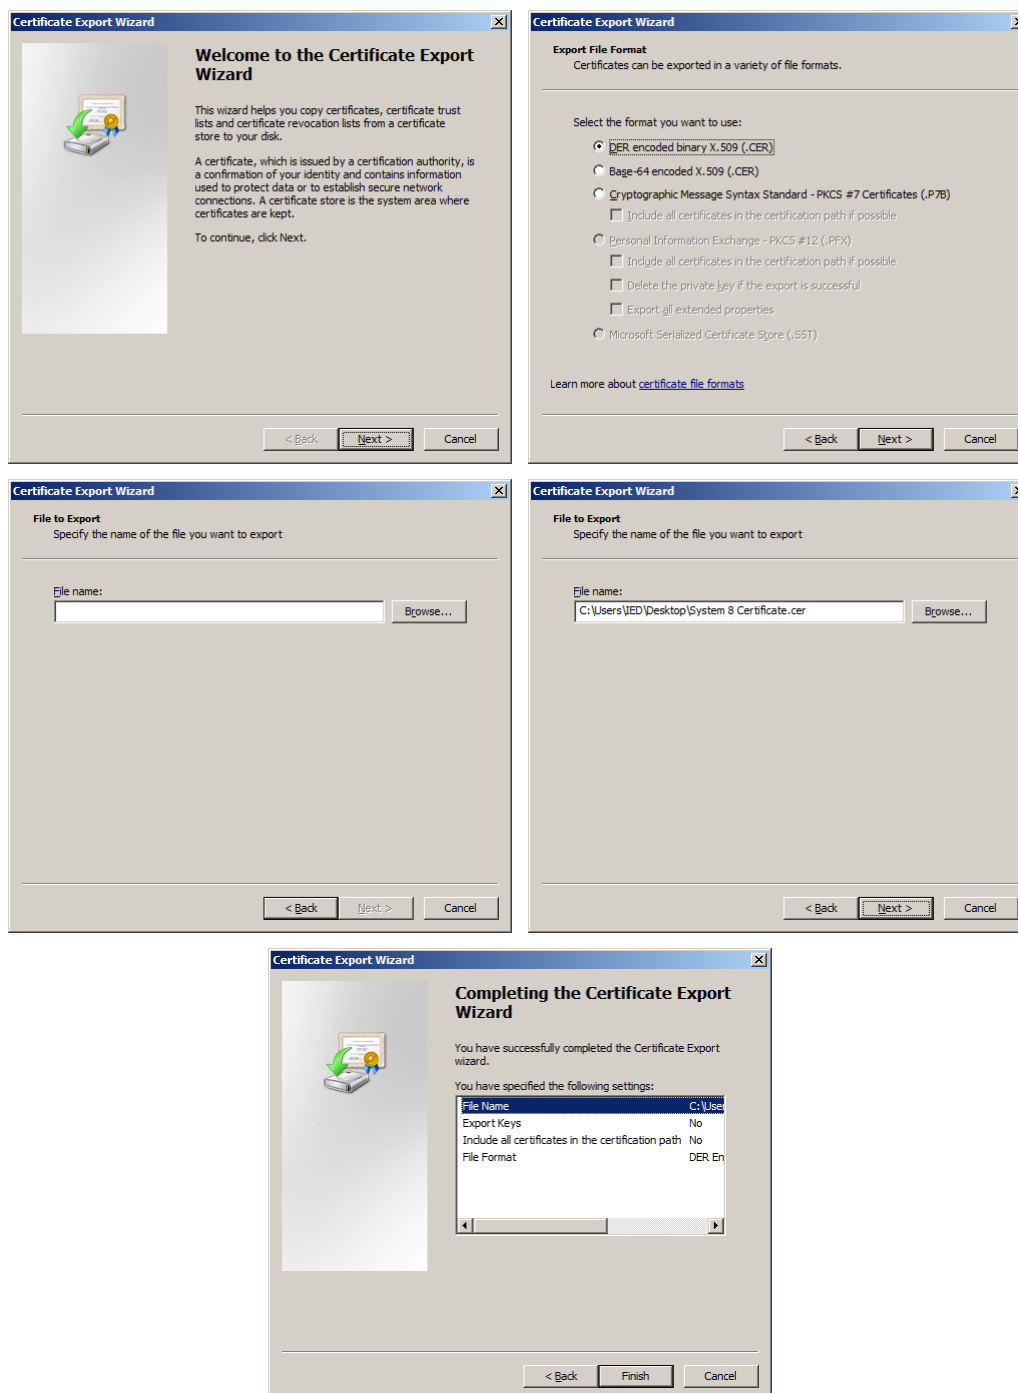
Certificate Export Wizard

Welcome to the Certificate Export Wizard

This wizard helps you copy certificates, certificate trust lists and certificate revocation lists from a certificate store to your disk.

A certificate, which is issued by a certification authority, is a confirmation of your identity and contains information used to protect data or to establish secure network connections. A certificate store is the system area where certificates are kept.

To continue, click Next.

< Back | Next > | Cancel

Certificate Export Wizard

Export File Format
Certificates can be exported in a variety of file formats.

Select the format you want to use:
DER encoded binary X.509 (.CER)
Base-64 encoded X.509 (.CER)
Cryptographic Message Syntax Standard - PKCS #7 Certificates (.P7B)
Include all certificates in the certification path if possible
Personal Information Exchange - PKCS #12 (.PFX)
Include all certificates in the certification path if possible
Delete the private key if the export is successful
Export all extended properties
Microsoft Serialized Certificate Store (.SST)

Learn more about certificate file formats

< Back | Next > | Cancel

Certificate Export Wizard

File to Export
Specify the name of the file you want to export

File name:
Browse...

< Back | Next > | Cancel

Certificate Export Wizard

File to Export
Specify the name of the file you want to export

File name:
C:\Users\IED\Desktop\System 8 Certificate.cer
Browse...

< Back | Next > | Cancel

Certificate Export Wizard

Completing the Certificate Export Wizard

You have successfully completed the Certificate Export wizard.

You have specified the following settings:

| | |
|---|---|
| File Name | C:\Use |
| Export Keys | No |
| Include all certificates in the certification path | No |
| File Format | DER En |

< Back | Finish | Cancel